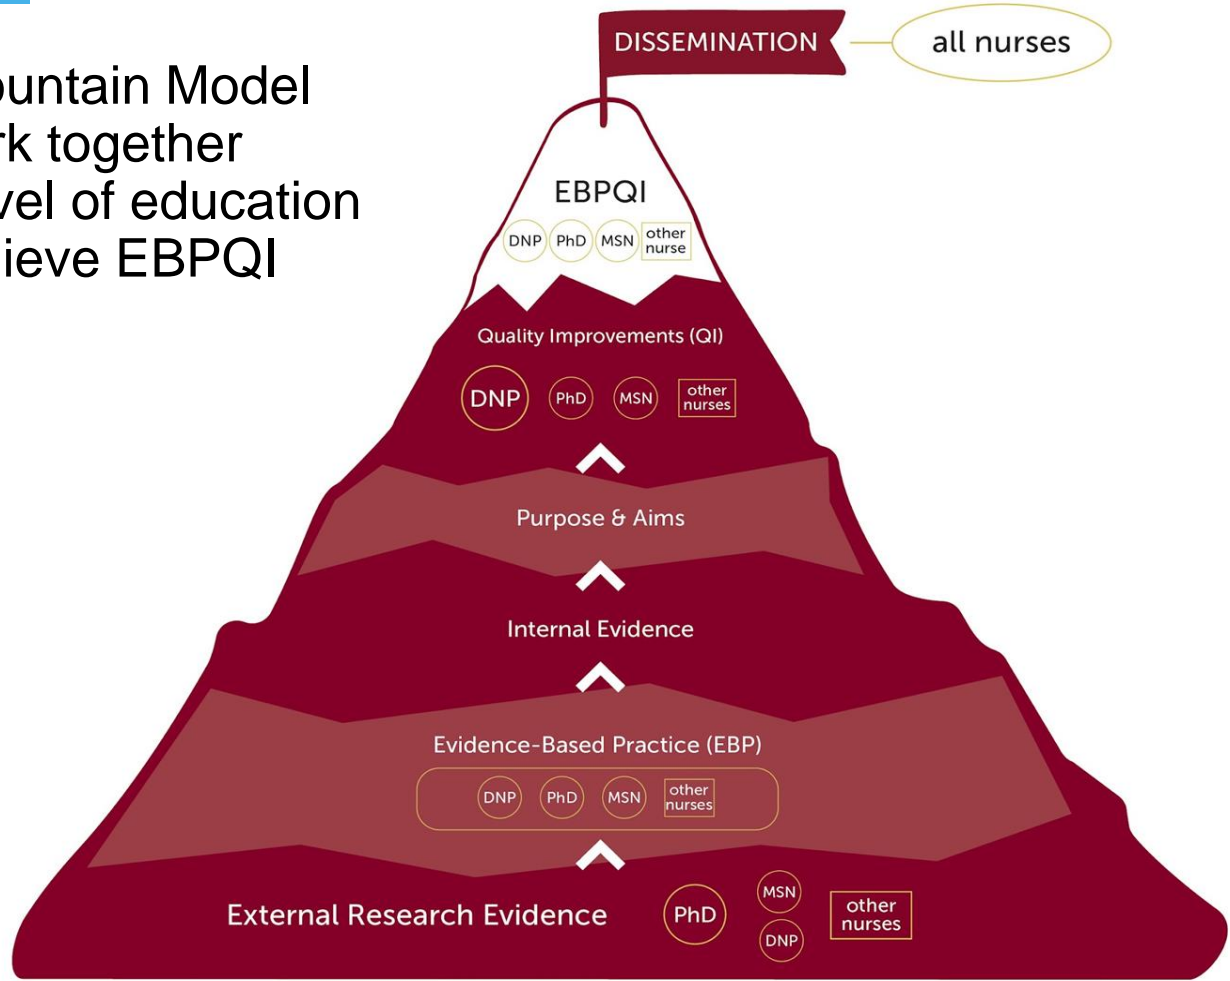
ountain Model
rk together
vel of education
ieve EBPQI

DISSEMINATION
all nurses

EBPQI
DNP PhD MSN other nurse

Quality Improvements (QI)
DNP PhD MSN other nurses

Purpose & Aims

Internal Evidence

Evidence-Based Practice (EBP)
DNP PhD MSN other nurses

External Research Evidence
PhD MSN DNP other nurses